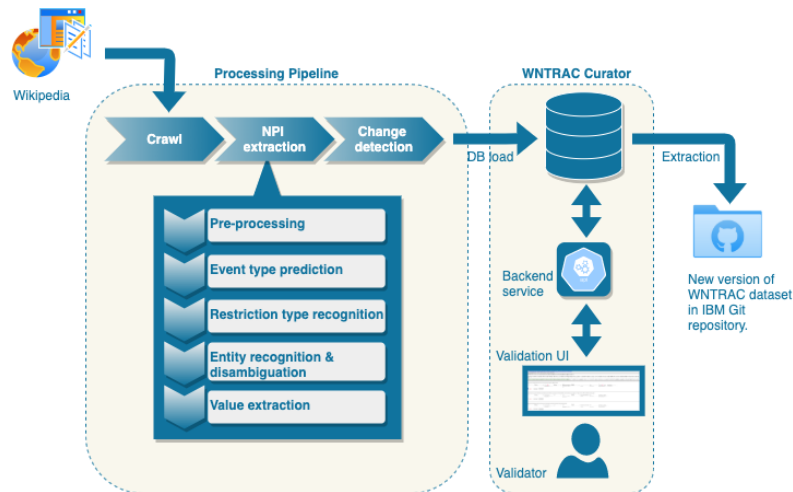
Wikipedia

Processing Pipeline

Crawl

NPI extraction

Change detection

Pre-processing

Event type prediction

Restriction type recognition

Entity recognition & disambiguation

Value extraction

WNTRAC Curator

DB load

Backend service

Validation UI

Validator

Extraction

New version of WNTRAC dataset in IBM Git repository.